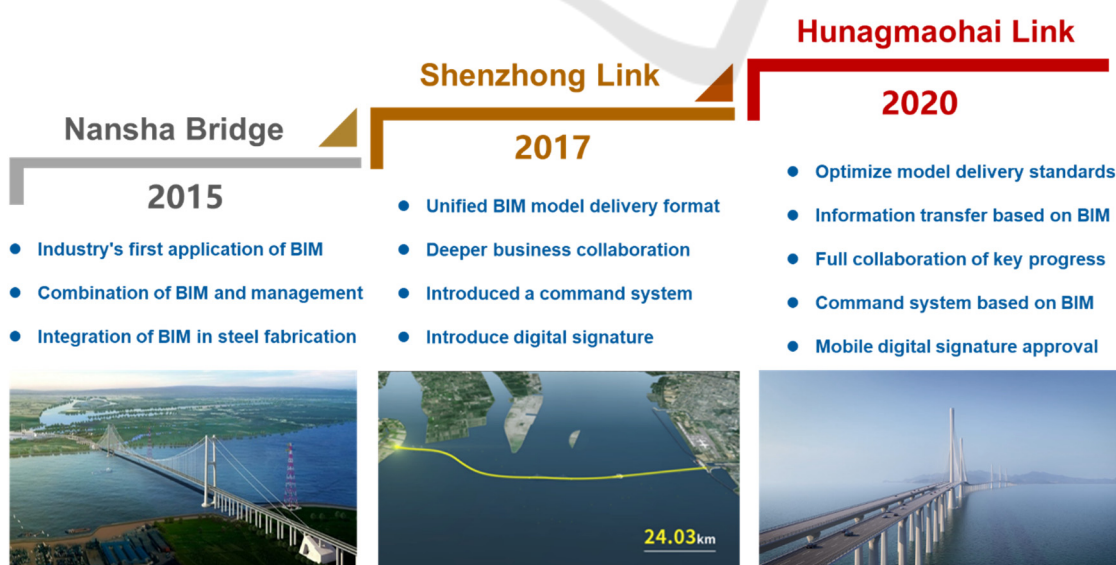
Nansha Bridge

2015

- Industry's first application of BIM
- Combination of BIM and management
- Integration of BIM in steel fabrication

Shenzhong Link

2017

- Unified BIM model delivery format
- Deeper business collaboration
- Introduced a command system
- Introduce digital signature

24.03km

Hunagmaohai Link

2020

- Optimize model delivery standards
- Information transfer based on BIM
- Full collaboration of key progress
- Command system based on BIM
- Mobile digital signature approval